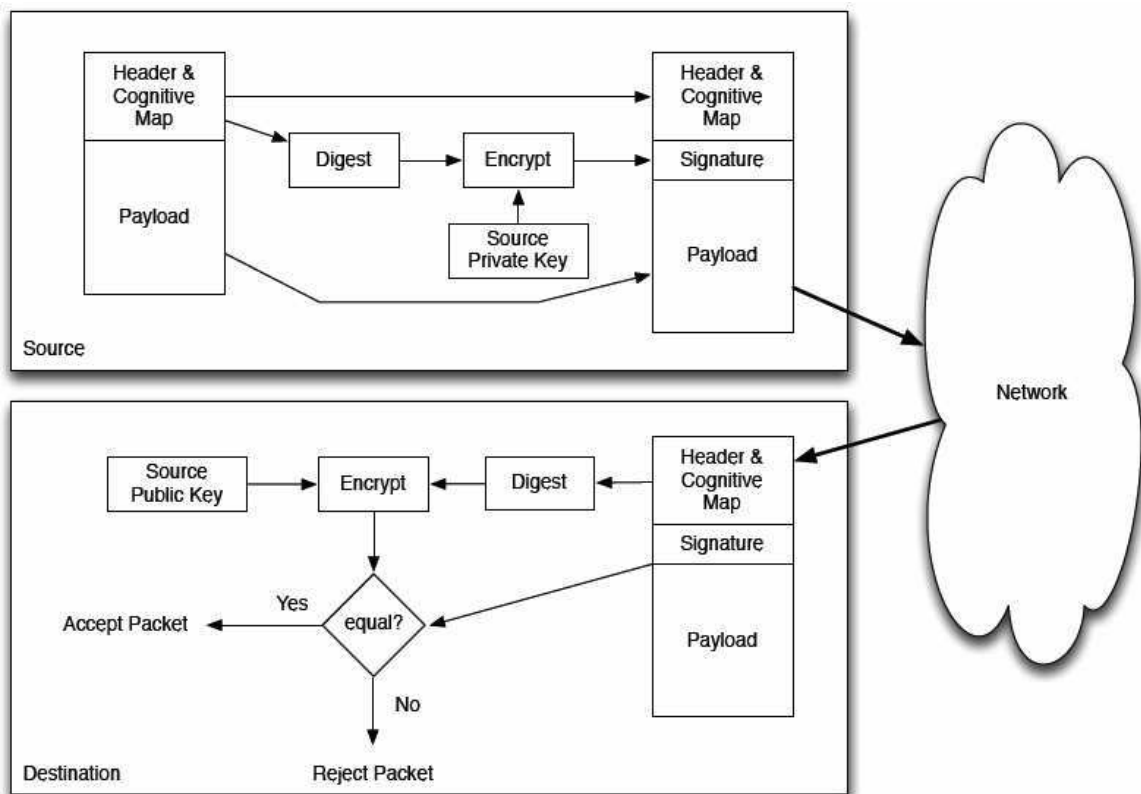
Header & Cognitive Map

Payload

Digest

Encrypt

Source Private Key

Header & Cognitive Map

Signature

Payload

Source

Network

Source Public Key

Encrypt

Digest

Header & Cognitive Map

Signature

Payload

Yes

Accept Packet

equal?

No

Destination

Reject Packet